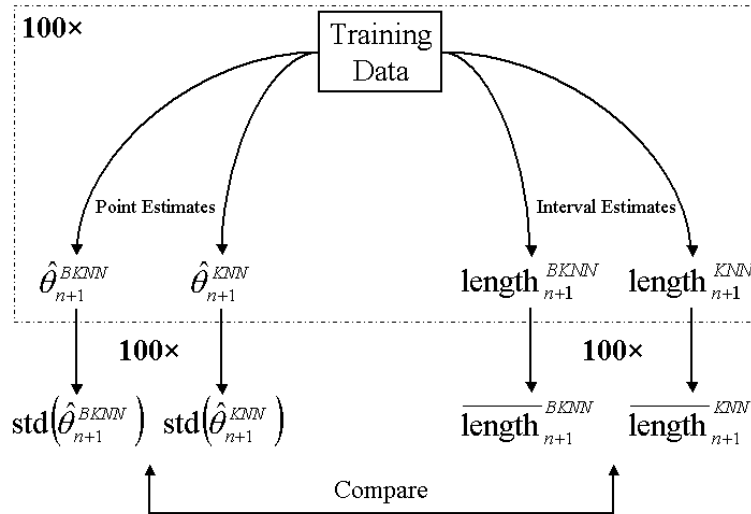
100×

Training Data

Point Estimates

Interval Estimates

$\hat{\theta}_{n+1}^{BKNN}$ $\hat{\theta}_{n+1}^{KNN}$

$\text{length}_{n+1}^{BKNN}$ $\text{length}_{n+1}^{KNN}$

100×

100×

$\text{std}\left(\hat{\theta}_{n+1}^{BKNN}\right)$ $\text{std}\left(\hat{\theta}_{n+1}^{KNN}\right)$

$\overline{\text{length}}_{n+1}^{BKNN}$ $\overline{\text{length}}_{n+1}^{KNN}$

Compare